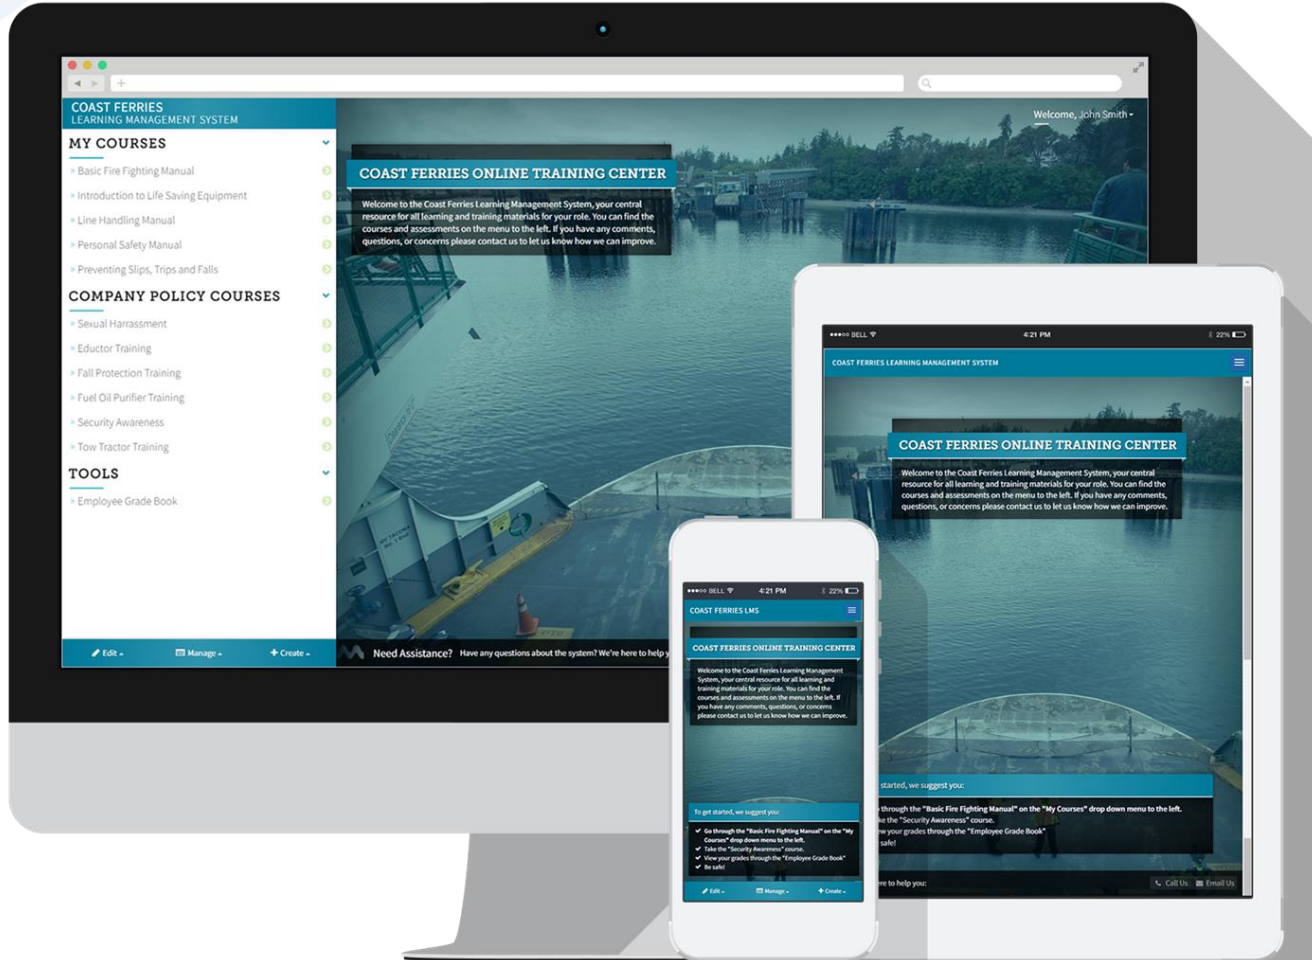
COAST FERRIES
LEARNING MANAGEMENT SYSTEM

MY COURSES
» Basic Fire Fighting Manual
» Introduction to Life Saving Equipment
» Line Handling Manual
» Personal Safety Manual
» Preventing Slips, Trips and Falls

COMPANY POLICY COURSES
» Sexual Harrassment
» Eductor Training
» Fall Protection Training
» Fuel Oil Purifier Training
» Security Awareness
» Tow Tractor Training

TOOLS
» Employee Grade Book

Edit
Manage
Create

Welcome, John Smith

COAST FERRIES ONLINE TRAINING CENTER

Welcome to the Coast Ferries Learning Management System, your central resource for all learning and training materials for your role. You can find the courses and assessments on the menu to the left. If you have any comments, questions, or concerns please contact us to let us know how we can improve.

Need Assistance? Have any questions about the system? We're here to help y

BELL 4:21 PM 22%
COAST FERRIES LEARNING MANAGEMENT SYSTEM

COAST FERRIES ONLINE TRAINING CENTER

Welcome to the Coast Ferries Learning Management System, your central resource for all learning and training materials for your role. You can find the courses and assessments on the menu to the left. If you have any comments, questions, or concerns please contact us to let us know how we can improve.

started, we suggest you:
through the "Basic Fire Fighting Manual" on the "My Courses" drop down menu to the left.
ke the "Security Awareness" course.
w your grades through the "Employee Grade Book"
safe!

re to help you:
Call Us
Email Us

BELL 4:21 PM 22%
COAST FERRIES LMS

COAST FERRIES ONLINE TRAINING CENTER

Welcome to the Coast Ferries Learning Management System, your central resource for all learning and training materials for your role. You can find the courses and assessments on the menu to the left. If you have any comments, questions, or concerns please contact us to let us know how we can improve.

To get started, we suggest you:
Go through the "Basic Fire Fighting Manual" on the "My Courses" drop down menu to the left.
Take the "Security Awareness" course.
View your grades through the "Employee Grade Book"
Be safe!

Edit
Manage
Create